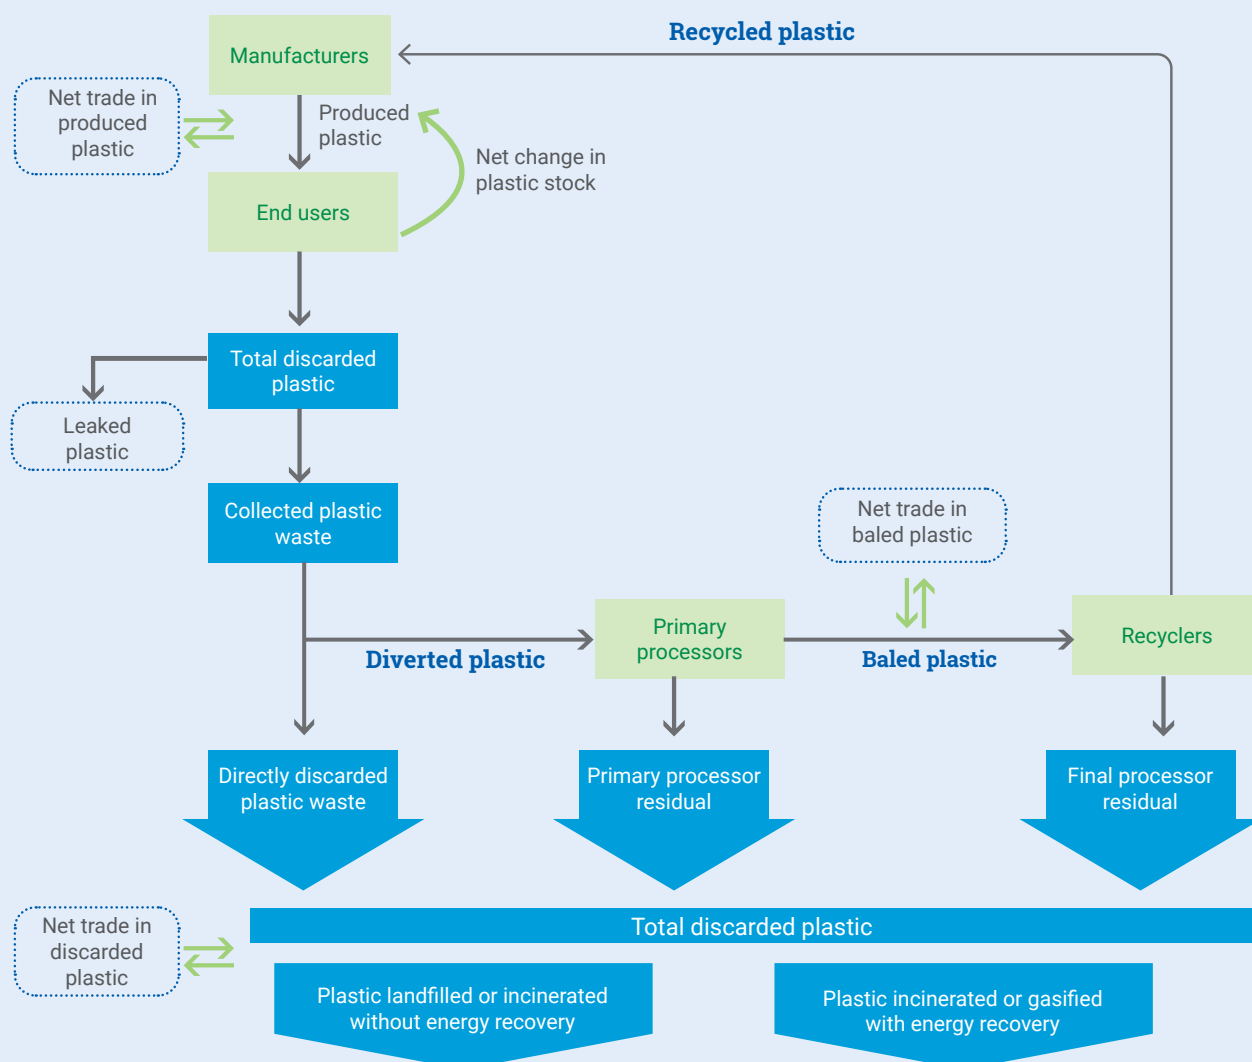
Recycled plastic

Manufacturers

Net trade in produced plastic

Produced plastic

Net change in plastic stock

End users

Total discarded plastic

Leaked plastic

Collected plastic waste

Net trade in baled plastic

Primary processors

Recyclers

Diverted plastic

Baled plastic

Directly discarded plastic waste

Primary processor residual

Final processor residual

Net trade in discarded plastic

Total discarded plastic

Plastic landfilled or incinerated without energy recovery

Plastic incinerated or gasified with energy recovery